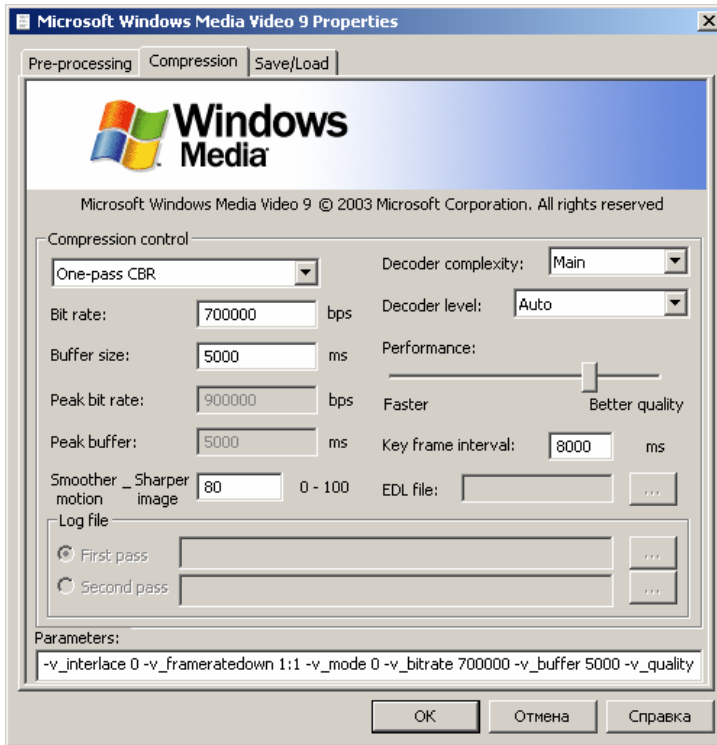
Microsoft Windows Media Video 9 Properties

Pre-processing | Compression | Save/Load

Windows Media

Microsoft Windows Media Video 9 © 2003 Microsoft Corporation. All rights reserved

Compression control

One-pass CBR

Bit rate: 700000 bps

Buffer size: 5000 ms

Peak bit rate: 900000 bps

Peak buffer: 5000 ms

Smoother motion _ Sharper image 80 0 - 100

Decoder complexity: Main

Decoder level: Auto

Performance:

Faster Better quality

Key frame interval: 8000 ms

EDL file: ...

Log file

First pass ...

Second pass ...

Parameters:

-v_interlace 0 -v_frameratedown 1:1 -v_mode 0 -v_bitrate 700000 -v_buffer 5000 -v_quality

OK Отмена Справка